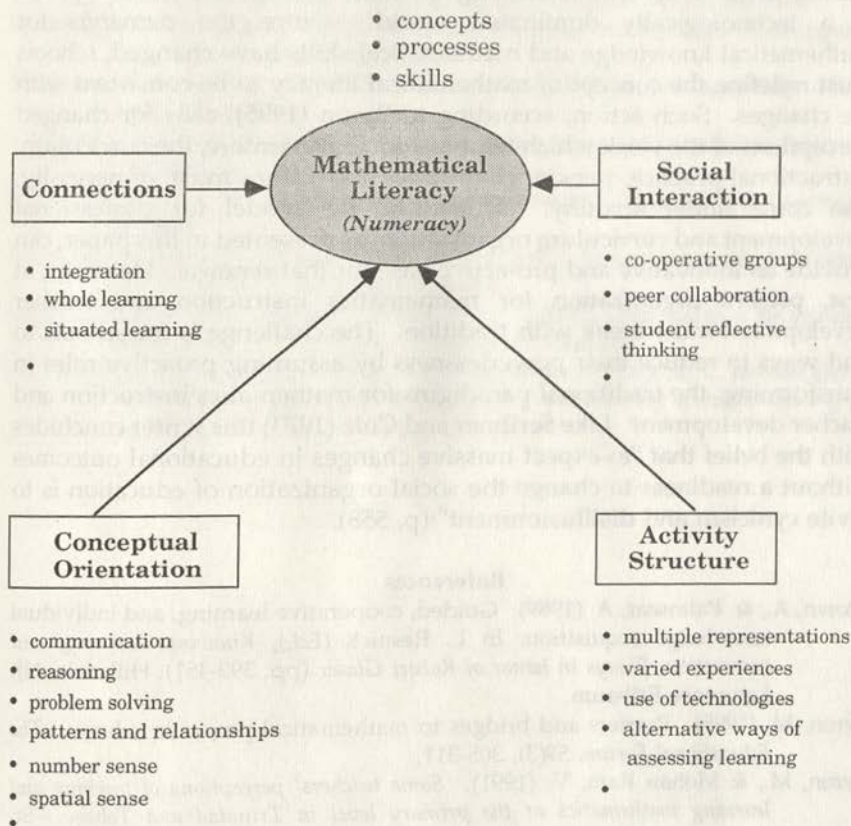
• concepts
• processes
• skills

Mathematical Literacy (Numeracy)

Connections

• integration
• whole learning
• situated learning

Social Interaction

• co-operative groups
• peer collaboration
• student reflective thinking

Conceptual Orientation

• communication
• reasoning
• problem solving
• patterns and relationships
• number sense
• spatial sense
•

Activity Structure

• multiple representations
• varied experiences
• use of technologies
• alternative ways of assessing learning
•